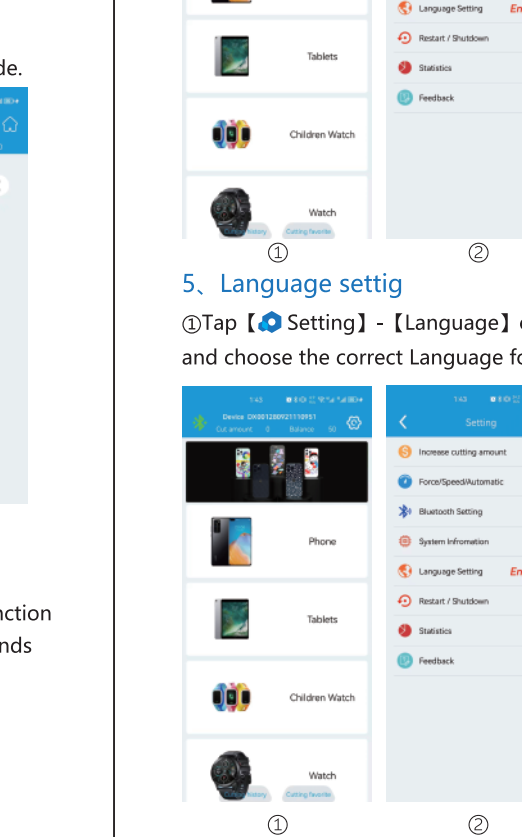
de.

nction
nds

Tablets

Children Watch

Watch

Cutting history Cutting favorite

Language Setting En

Restart / Shutdown

Statistics

Feedback

①

②

5、Language settig

①Tap【 Setting】-【Language】

and choose the correct Language fo

1:43

Device DK0012800921110951

Cut amount 0 Balance 50

Phone

Tablets

Children Watch

Watch

Cutting history Cutting favorite

1:43

Setting

Increase cutting amount

Force/Speed/Automatic

Bluetooth Setting

System Infromation

Language Setting En

Restart / Shutdown

Statistics

Feedback

①

②